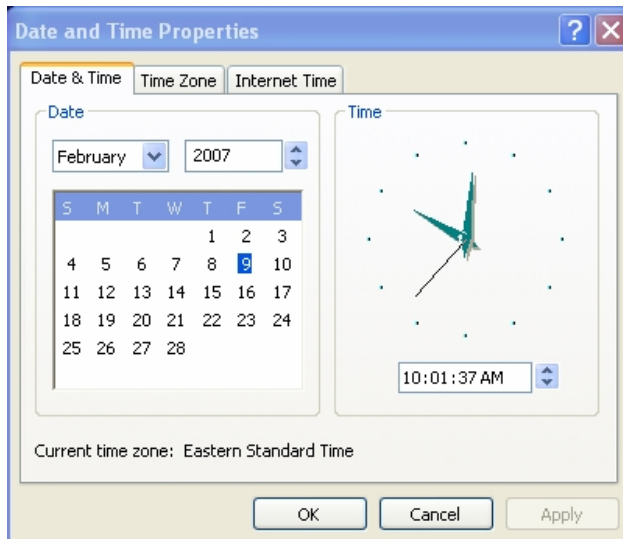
Date and Time Properties

?

Date & Time | Time Zone | Internet Time

Date

February

2007

| S | M | T | W | T | F | S |
|---|---|---|---|---|---|---|
|  |  |  |  | 1 | 2 | 3 |
| 4 | 5 | 6 | 7 | 8 | 9 | 10 |
| 11 | 12 | 13 | 14 | 15 | 16 | 17 |
| 18 | 19 | 20 | 21 | 22 | 23 | 24 |
| 25 | 26 | 27 | 28 |  |  |  |

Time

10:01:37 AM

Current time zone: Eastern Standard Time

OK

Cancel

Apply